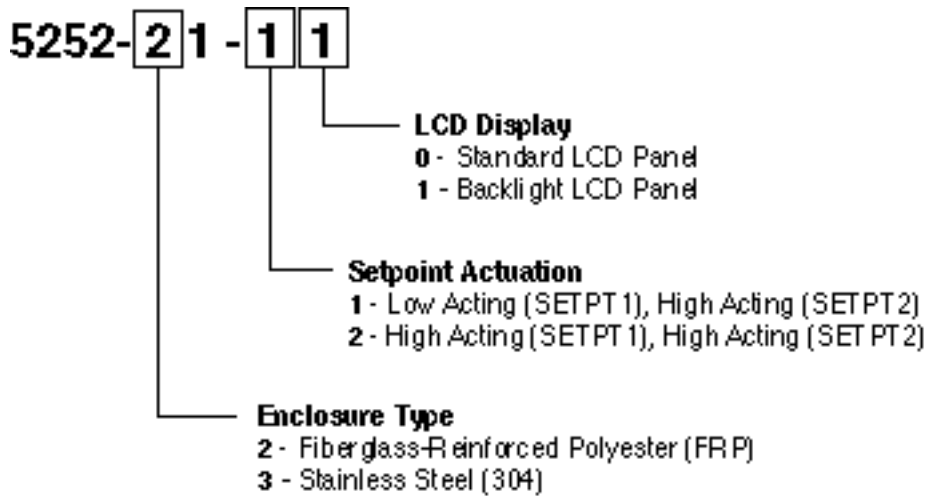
5252-2 1 -1 1

LCD Display
0 - Standard LCD Panel
1 - Backlight LCD Panel

Setpoint Actuation
1 - Low Acting (SETPT1), High Acting (SETPT2)
2 - High Acting (SETPT1), High Acting (SETPT2)

Enclosure Type
2 - Fiberglass-Reinforced Polyester (FRP)
3 - Stainless Steel (304)